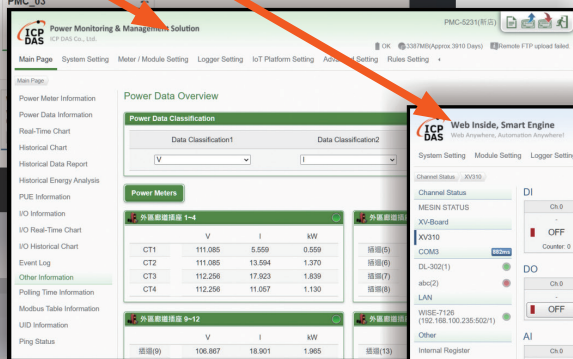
PMC_03

ICP DAS Power Monitoring & Management Solution
ICP DAS Co., Ltd.

PMC-5231(新店)

OK 3387MB(Approx.3910 Days) Remote FTP upload failed

Main Page System Setting Meter / Module Setting Logger Setting IoT Platform Setting Advanced Setting Rules Setting

Main Page

Power Meter Information
Power Data Information
Real-Time Chart
Historical Chart
Historical Data Report
Historical Energy Analysis
PUE Information
I/O Information
I/O Real-Time Chart
I/O Historical Chart
Event Log
Other Information
Polling Time Information
Modbus Table Information
UID Information
Ping Status

Power Data Overview

Power Data Classification

Data Classification1 Data Classification2

V I

Power Meters

外蒙廠總揚座 1~4

| | V | I | kW |
|---|---|---|---|
| CT1 | 111.085 | 5.559 | 0.559 |
| CT2 | 111.085 | 13.594 | 1.370 |
| CT3 | 112.256 | 17.923 | 1.839 |
| CT4 | 112.256 | 11.057 | 1.130 |

外蒙廠總揚座 5

插頭(5)
插頭(6)
插頭(7)
插頭(8)

外蒙廠總揚座 9~12

| | V | I | kW |
|---|---|---|---|
| 插頭(9) | 106.867 | 18.901 | 1.965 |

插頭(13)

ICP DAS Web Inside, Smart Engine
Web Anywhere, Automation Anywhere!

System Setting Module Setting Logger Setting

Channel Status XV310

Channel Status
MESIN STATUS
XV-Board
XV310
COM3 862ms
DL-302(1)
abc(2)
LAN
WISE-7126 (192.168.100.235:502/1)
Other
Internal Register

DI
Ch 0
-
OFF
Counter: 0

DO
Ch 0
OFF

AI
Ch 0